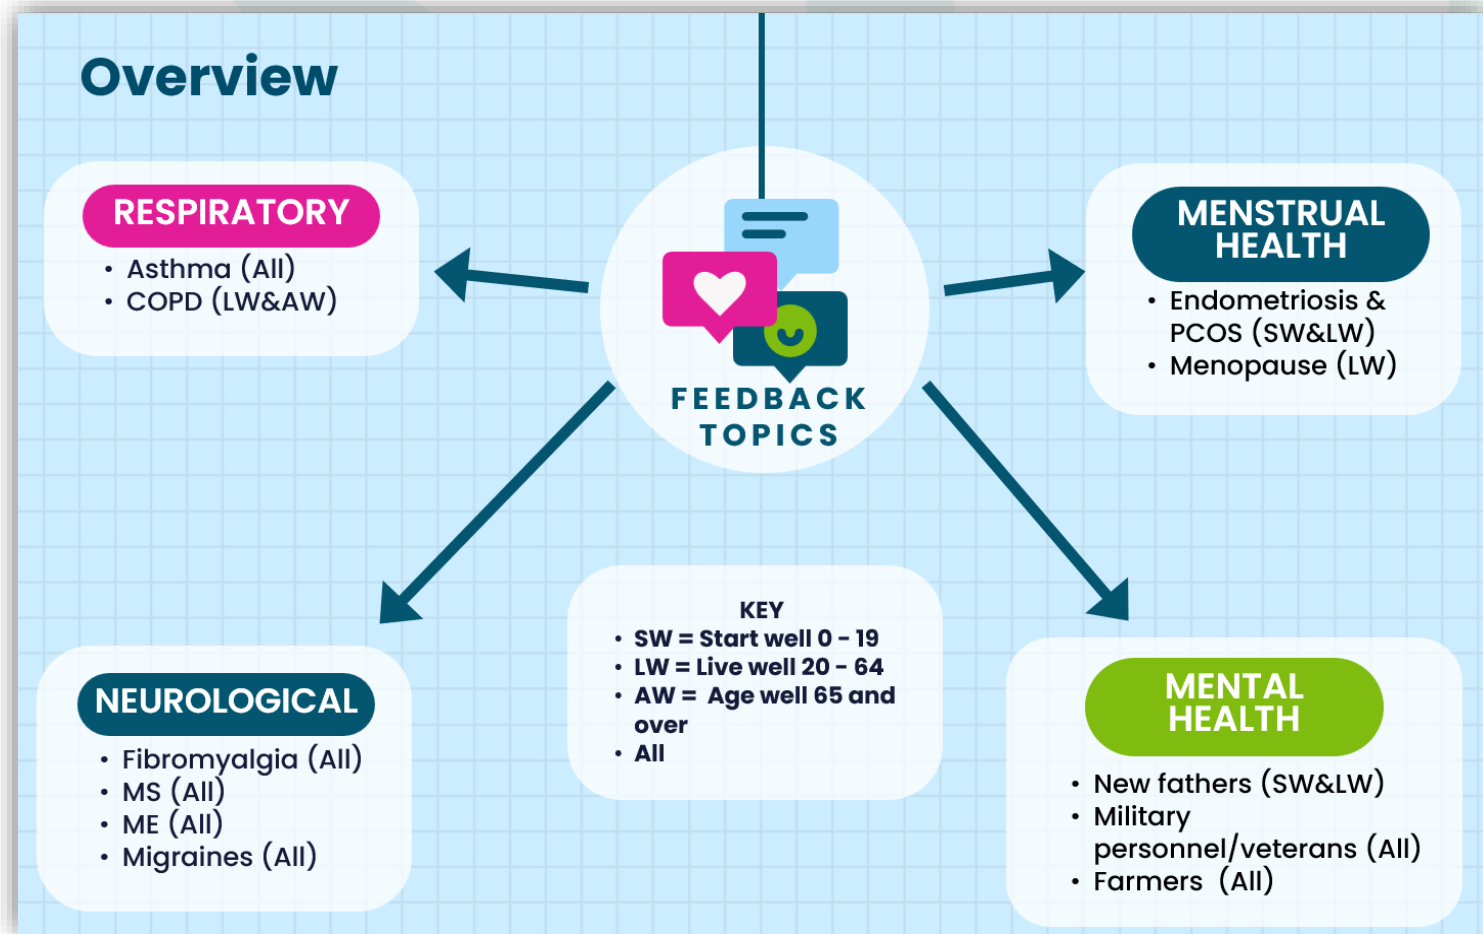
Overview

FEEDBACK TOPICS

RESPIRATORY
• Asthma (All)
• COPD (LW&AW)

MENSTRUAL HEALTH
• Endometriosis & PCOS (SW&LW)
• Menopause (LW)

NEUROLOGICAL
• Fibromyalgia (All)
• MS (All)
• ME (All)
• Migraines (All)

KEY
• SW = Start well 0 - 19
• LW = Live well 20 - 64
• AW = Age well 65 and over
• All

MENTAL HEALTH
• New fathers (SW&LW)
• Military personnel/veterans (All)
• Farmers (All)